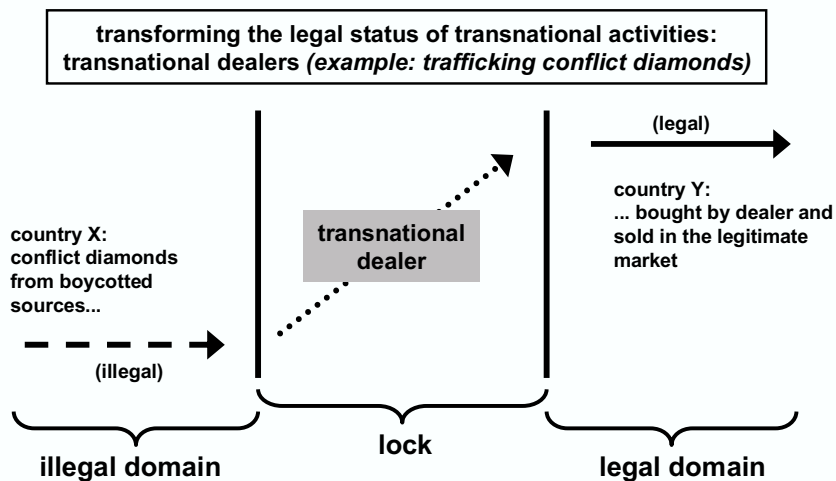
transforming the legal status of transnational activities: transnational dealers *(example: trafficking conflict diamonds)*

country X:
conflict diamonds from boycotted sources...

(illegal)

transnational dealer

(legal)

country Y:
... bought by dealer and sold in the legitimate market

illegal domain

lock

legal domain